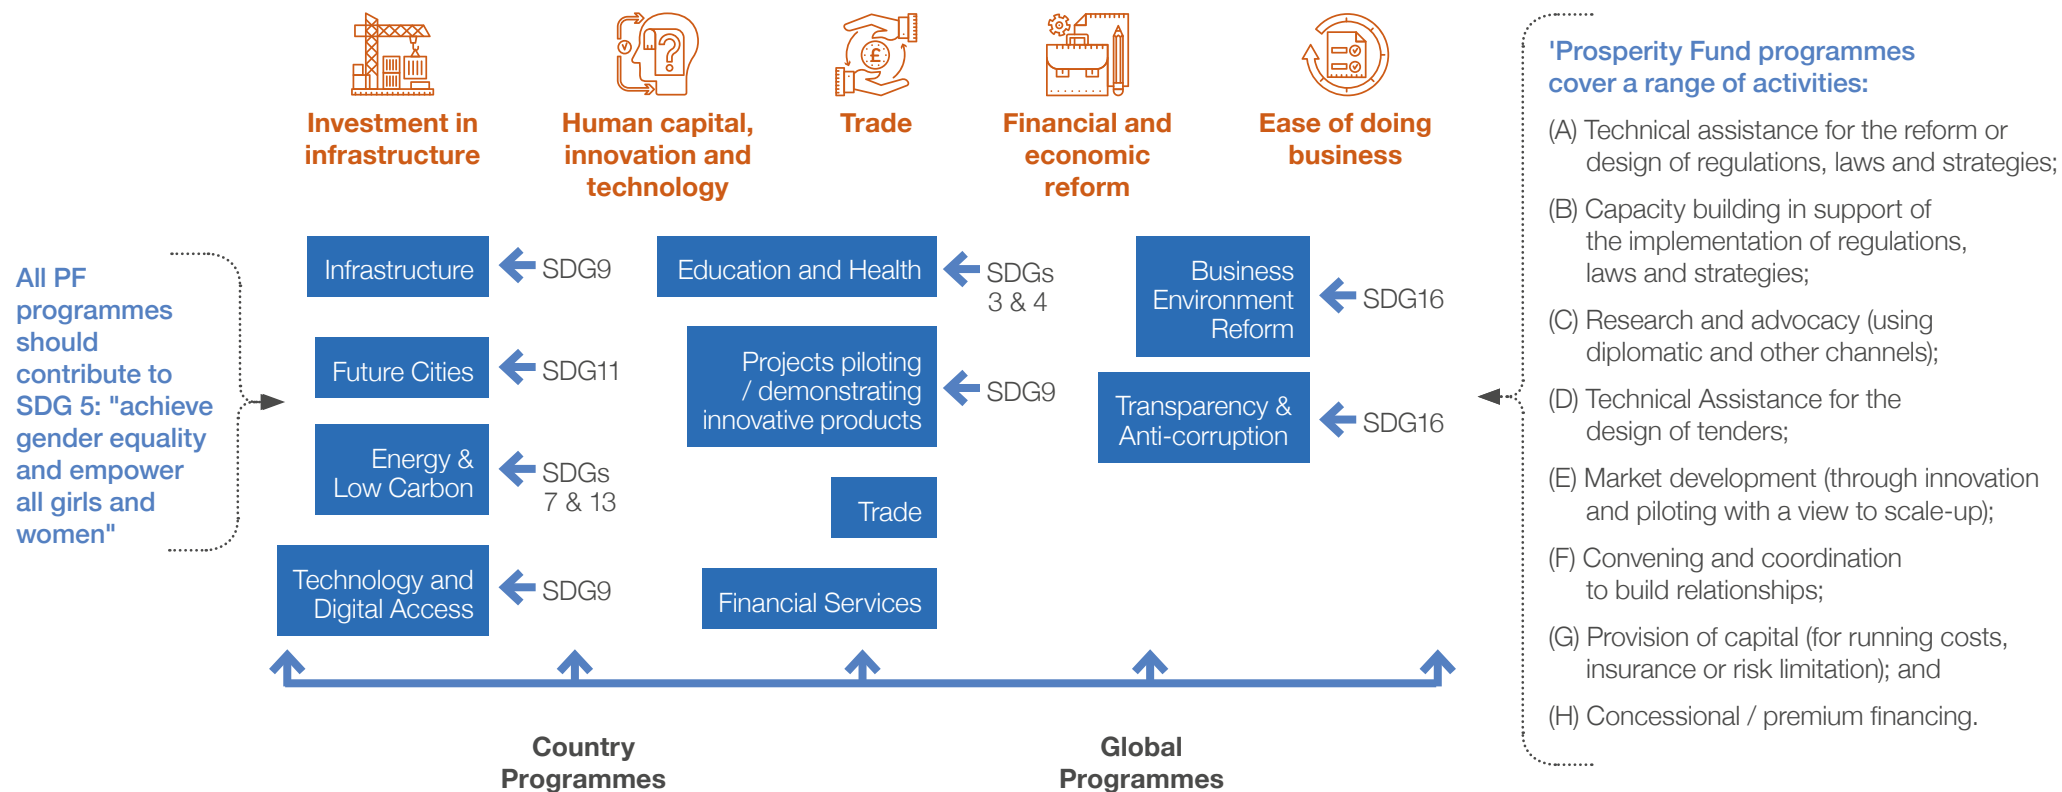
Investment in infrastructure

Human capital, innovation and technology

Trade

Financial and economic reform

Ease of doing business

All PF programmes should contribute to SDG 5: "achieve gender equality and empower all girls and women"

Infrastructure

SDG9

Future Cities

SDG11

Energy & Low Carbon

SDGs 7 & 13

Technology and Digital Access

SDG9

Education and Health

SDGs 3 & 4

Projects piloting / demonstrating innovative products

SDG9

Trade

Financial Services

Business Environment Reform

SDG16

Transparency & Anti-corruption

SDG16

Country Programmes

Global Programmes

'Prosperity Fund programmes cover a range of activities:

(A) Technical assistance for the reform or design of regulations, laws and strategies;

(B) Capacity building in support of the implementation of regulations, laws and strategies;

(C) Research and advocacy (using diplomatic and other channels);

(D) Technical Assistance for the design of tenders;

(E) Market development (through innovation and piloting with a view to scale-up);

(F) Convening and coordination to build relationships;

(G) Provision of capital (for running costs, insurance or risk limitation); and

(H) Concessional / premium financing.